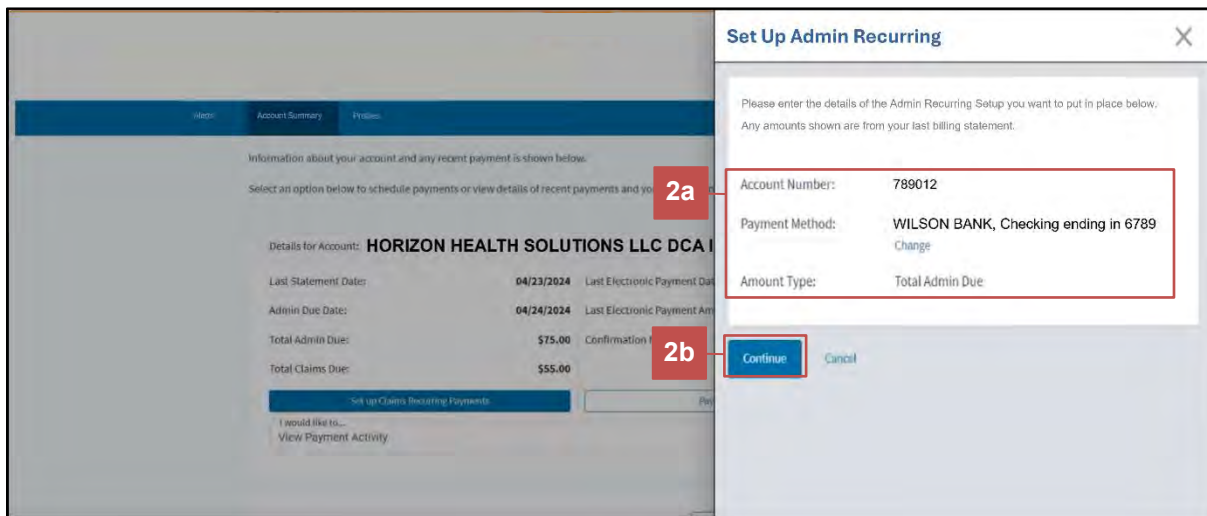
Menu   Account Summary   Profiles

Information about your account and any recent payment is shown below.

Select an option below to schedule payments or view details of recent payments and yo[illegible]

Details for Account: HORIZON HEALTH SOLUTIONS LLC DCA I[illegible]

Last Statement Date: 04/23/2024 Last Electronic Payment Dat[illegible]

Admin Due Date: 04/24/2024 Last Electronic Payment Am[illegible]

Total Admin Due: $75.00 Confirmation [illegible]

Total Claims Due: $55.00

Set up Claims Recurring Payments

I would like to...
View Payment Activity

Set Up Admin Recurring

Please enter the details of the Admin Recurring Setup you want to put in place below. Any amounts shown are from your last billing statement.

2a

Account Number: 789012

Payment Method: WILSON BANK, Checking ending in 6789
Change

Amount Type: Total Admin Due

2b

Continue   Cancel